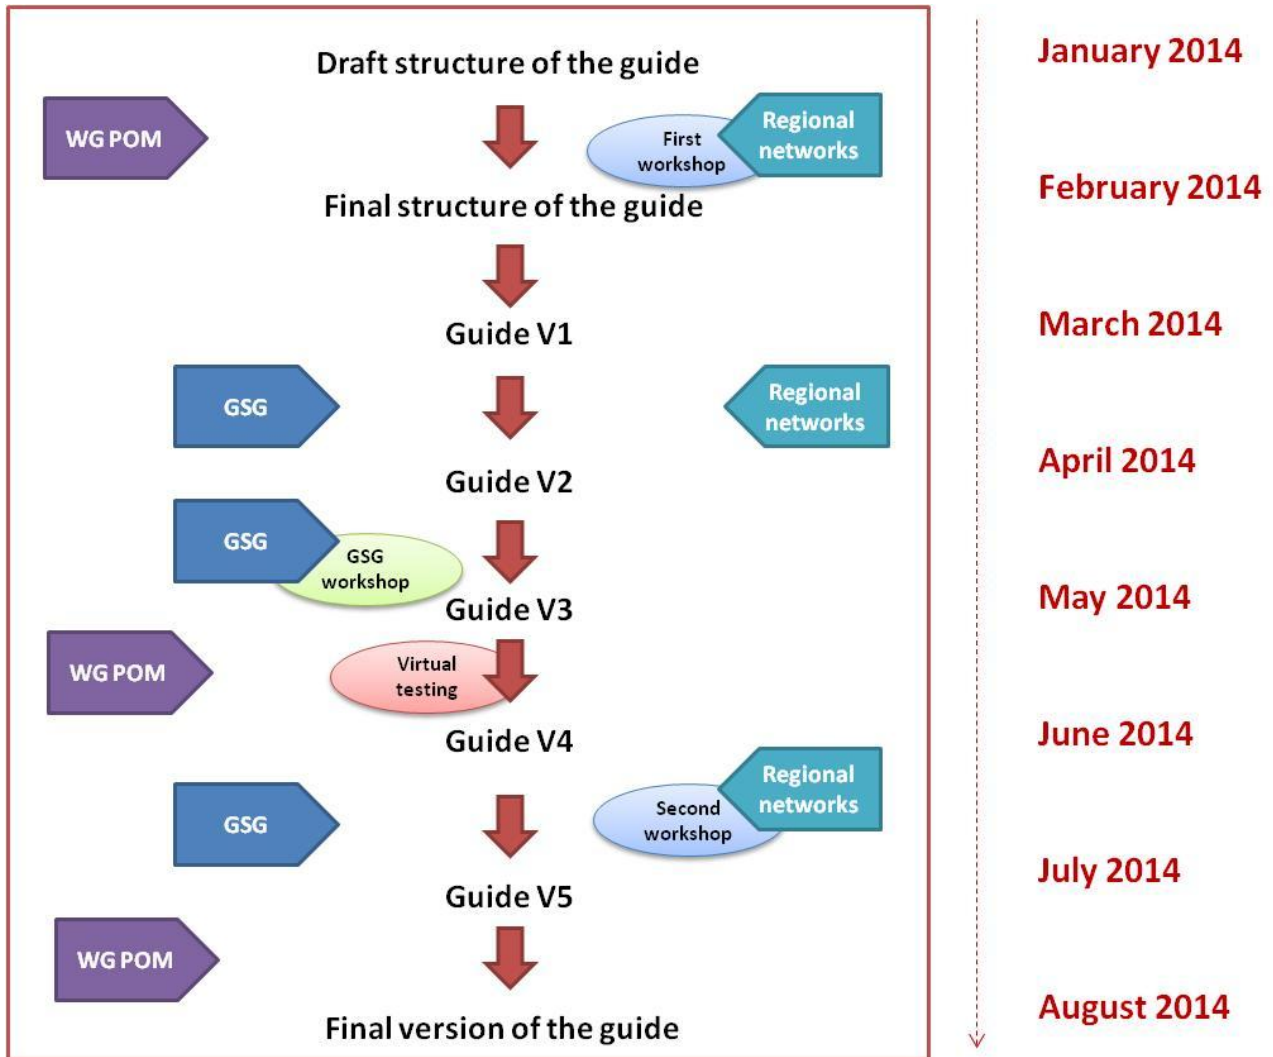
Draft structure of the guide

WG POM

First workshop

Regional networks

Final structure of the guide

Guide V1

GSG

Regional networks

Guide V2

GSG

GSG workshop

Guide V3

WG POM

Virtual testing

Guide V4

GSG

Second workshop

Regional networks

Guide V5

WG POM

Final version of the guide

January 2014

February 2014

March 2014

April 2014

May 2014

June 2014

July 2014

August 2014